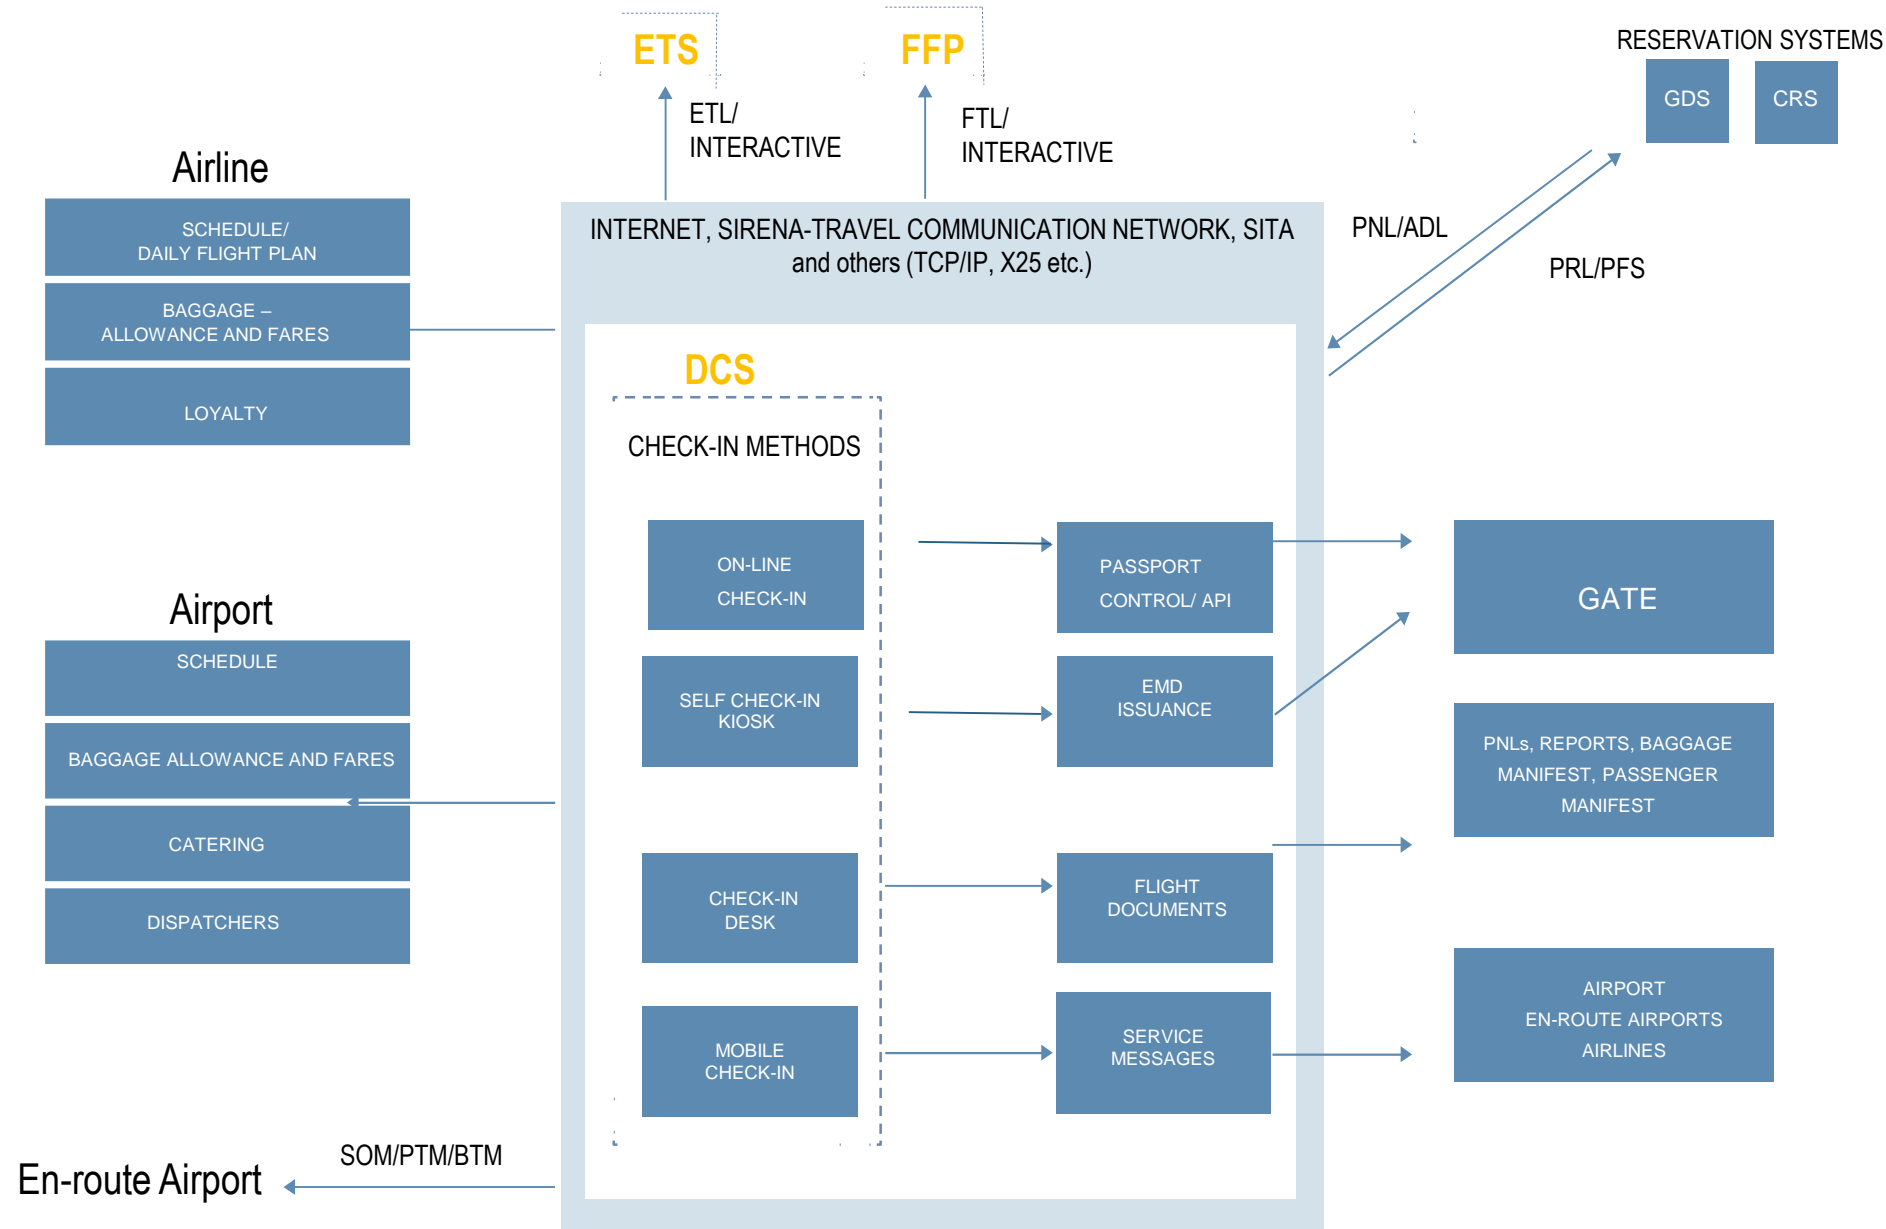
ETS

FFP

RESERVATION SYSTEMS

GDS

CRS

ETL/
INTERACTIVE

FTL/
INTERACTIVE

Airline

SCHEDULE/
DAILY FLIGHT PLAN

BAGGAGE –
ALLOWANCE AND FARES

LOYALTY

INTERNET, SIRENA-TRAVEL COMMUNICATION NETWORK, SITA and others (TCP/IP, X25 etc.)

PNL/ADL

PRL/PFS

DCS

CHECK-IN METHODS

ON-LINE
CHECK-IN

PASSPORT
CONTROL/ API

GATE

Airport

SCHEDULE

SELF CHECK-IN
KIOSK

EMD
ISSUANCE

PNLs, REPORTS, BAGGAGE MANIFEST, PASSENGER MANIFEST

BAGGAGE ALLOWANCE AND FARES

CATERING

DISPATCHERS

CHECK-IN
DESK

FLIGHT
DOCUMENTS

MOBILE
CHECK-IN

SERVICE
MESSAGES

AIRPORT
EN-ROUTE AIRPORTS
AIRLINES

SOM/PTM/BTM

En-route Airport